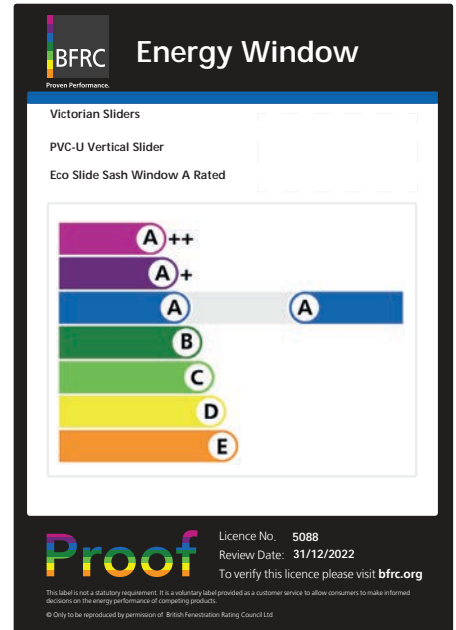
BFRC
Proven Performance.
Energy Window

Victorian Sliders

PVC-U Vertical Slider

Eco Slide Sash Window A Rated

A++
A+
A
A
B
C
D
E

Proof
Licence No. 5088
Review Date: 31/12/2022
To verify this licence please visit bfrc.org

This label is not a statutory requirement. It is a voluntary label provided as a customer service to allow consumers to make informed decisions on the energy performance of competing products.
© Only to be reproduced by permission of British Fenestration Rating Council Ltd